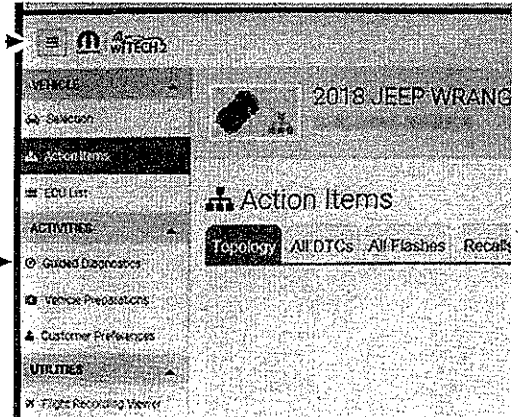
wiTECH2

VEHICLE

Selection

Action Items

ECU List

ACTIVITIES

Guided Diagnostics

Vehicle Preparations

Customer Preferences

UTILITIES

Flight Recording Viewer

2018 JEEP WRANG

Action Items

Topology

All DTCs

All Flashes

Recalls